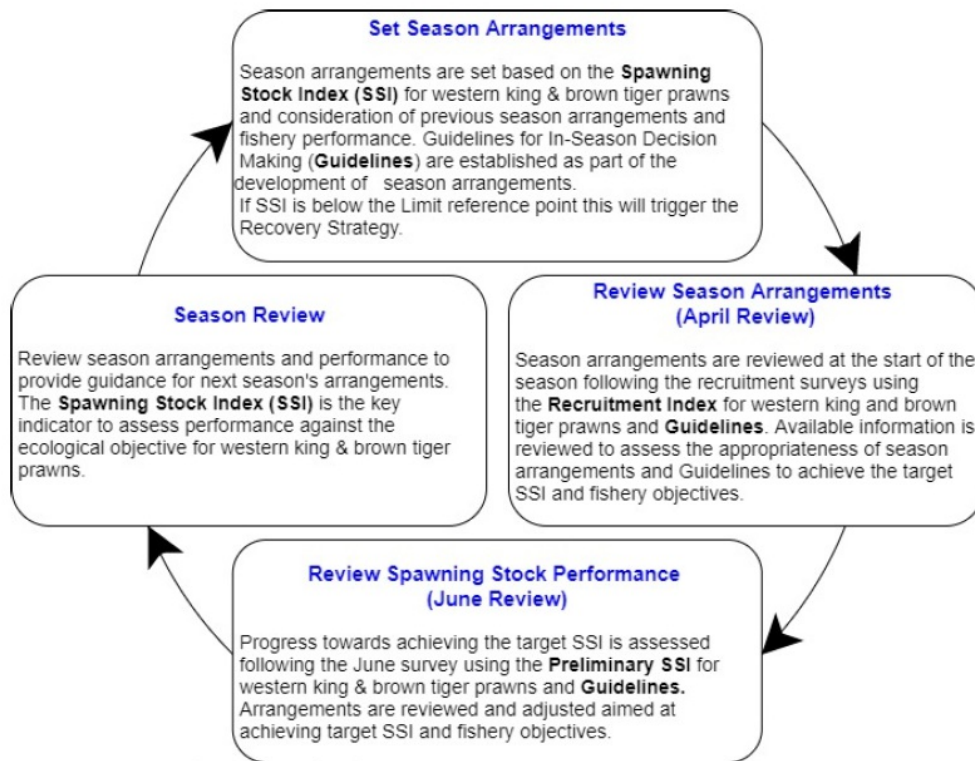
Set Season Arrangements

Season arrangements are set based on the Spawning Stock Index (SSI) for western king & brown tiger prawns and consideration of previous season arrangements and fishery performance. Guidelines for In-Season Decision Making (Guidelines) are established as part of the development of season arrangements.
If SSI is below the Limit reference point this will trigger the Recovery Strategy.

Review Season Arrangements (April Review)

Season arrangements are reviewed at the start of the season following the recruitment surveys using the Recruitment Index for western king and brown tiger prawns and Guidelines. Available information is reviewed to assess the appropriateness of season arrangements and Guidelines to achieve the target SSI and fishery objectives.

Review Spawning Stock Performance (June Review)

Progress towards achieving the target SSI is assessed following the June survey using the Preliminary SSI for western king & brown tiger prawns and Guidelines.
Arrangements are reviewed and adjusted aimed at achieving target SSI and fishery objectives.

Season Review

Review season arrangements and performance to provide guidance for next season's arrangements. The Spawning Stock Index (SSI) is the key indicator to assess performance against the ecological objective for western king & brown tiger prawns.